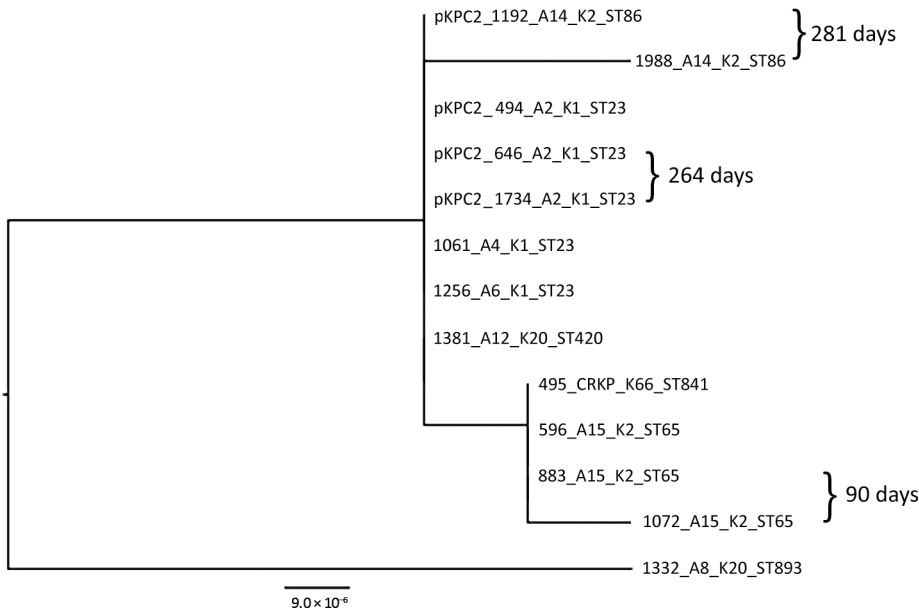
pKPC2_1192_A14_K2_ST86

1988_A14_K2_ST86

281 days

pKPC2_494_A2_K1_ST23

pKPC2_646_A2_K1_ST23

pKPC2_1734_A2_K1_ST23

264 days

1061_A4_K1_ST23

1256_A6_K1_ST23

1381_A12_K20_ST420

495_CRKP_K66_ST841

596_A15_K2_ST65

883_A15_K2_ST65

1072_A15_K2_ST65

90 days

1332_A8_K20_ST893

$9.0\times10^{-6}$